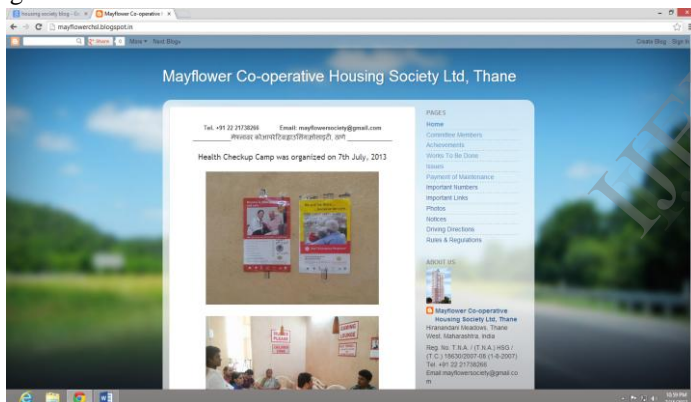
Housing society blog - Go ×
Mayflower Co-operative ×
mayflowerchsl.blogspot.in
Share
More ▾
Next Blog»
Create Blog
Sign In

Mayflower Co-operative Housing Society Ltd, Thane

Tel. +91 22 21736266 Email: mayflowersociety@gmail.com
मेफ्लावर कोऑपरेटिव्हहाउसिंगसोसायटी, ठाणे

Health Checkup Camp was organized on 7th July, 2013

PAGES
Home
Committee Members
Achievements
Works To Be Done
Issues
Payment of Maintenance
Important Numbers
Important Links
Photos
Notices
Driving Directions
Rules & Regulations

ABOUT US
Mayflower Co-operative Housing Society Ltd, Thane
Hiranandani Meadows, Thane West, Maharashtra, India
Reg. No. T.N.A. / (T.N.A.) HSG / (T.C.) 18630/2007-08 (1-6-2007)
Tel. +91 22 21736266
Email mayflowersociety@gmail.com

IJT

10:39 PM